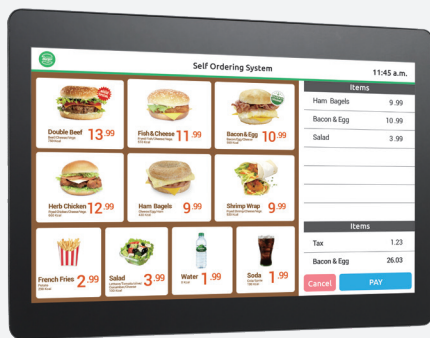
Self Ordering System

11:45 a.m.

Double Beef 13.99

Fish & Cheese 11.99

Bacon & Egg 10.99

Herb Chicken 12.99

Ham Bagels 9.99

Shrimp Wrap 9.99

French Fries 2.99

Salad 3.99

Water 1.99

Soda 1.99

| Items | |
|---|---|
| Ham Bagels | 9.99 |
| Bacon & Egg | 10.99 |
| Salad | 3.99 |

| Items | |
|---|---|
| Tax | 1.23 |
| Bacon & Egg | 26.03 |

Cancel

PAY